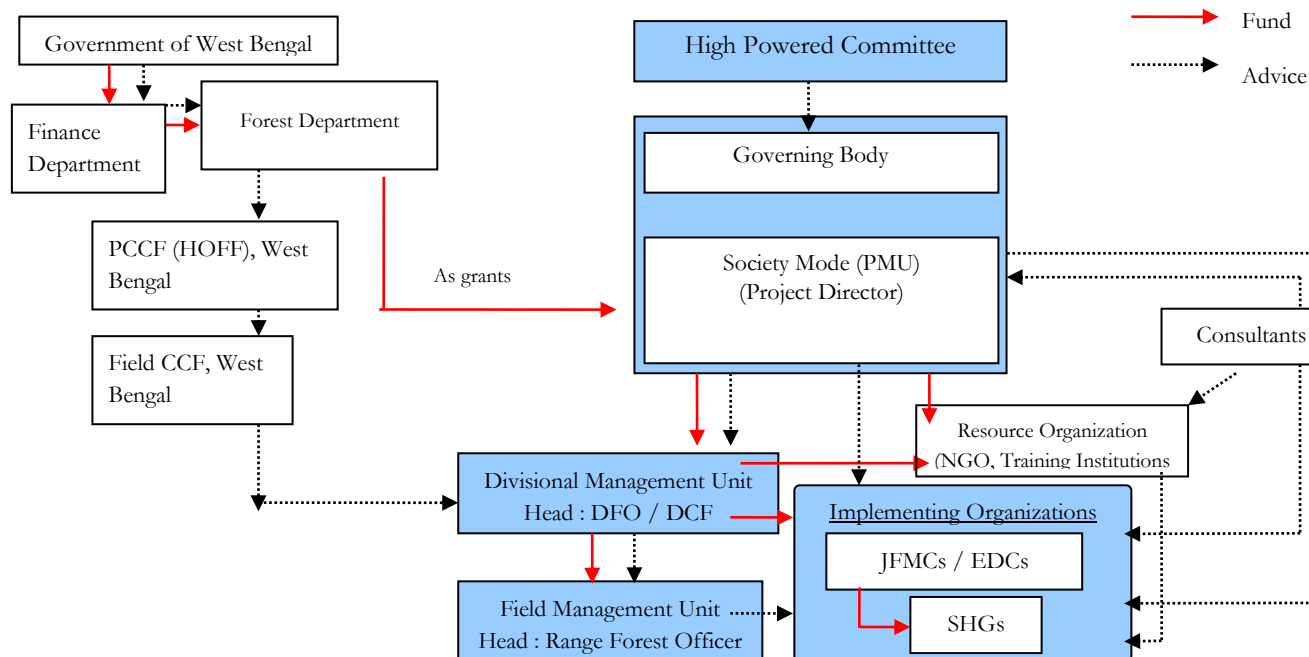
Fund

Advice

Government of West Bengal

Finance Department

Forest Department

PCCF (HOFF), West Bengal

Field CCF, West Bengal

As grants

High Powered Committee

Governing Body

Society Mode (PMU)
(Project Director)

Consultants

Resource Organization
(NGO, Training Institutions

Divisional Management Unit
Head : DFO / DCF

Implementing Organizations

JFMCs / EDCs

SHGs

Field Management Unit
Head : Range Forest Officer